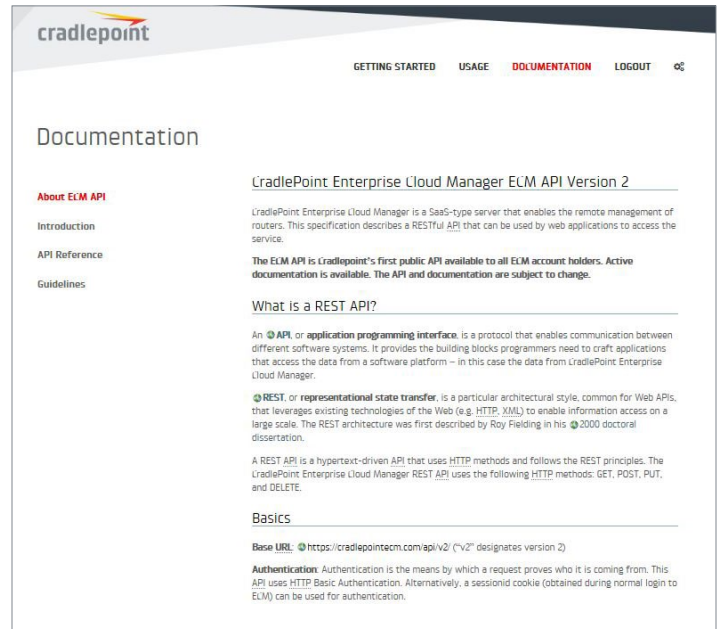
cradlepoint

GETTING STARTED USAGE DOCUMENTATION LOGOUT

Documentation

About ECM API

Introduction

API Reference

Guidelines

CradlePoint Enterprise Cloud Manager ECM API Version 2

CradlePoint Enterprise Cloud Manager is a SaaS-type server that enables the remote management of routers. This specification describes a RESTful API that can be used by web applications to access the service.

The ECM API is Cradlepoint's first public API available to all ECM account holders. Active documentation is available. The API and documentation are subject to change.

What is a REST API?

An API, or application programming interface, is a protocol that enables communication between different software systems. It provides the building blocks programmers need to craft applications that access the data from a software platform – in this case the data from CradlePoint Enterprise Cloud Manager.

REST, or representational state transfer, is a particular architectural style, common for Web APIs, that leverages existing technologies of the Web (e.g. HTTP, XML) to enable information access on a large scale. The REST architecture was first described by Roy Fielding in his 2000 doctoral dissertation.

A REST API is a hypertext-driven API that uses HTTP methods and follows the REST principles. The CradlePoint Enterprise Cloud Manager REST API uses the following HTTP methods: GET, POST, PUT, and DELETE.

Basics

Base URL: https://cradlepointecm.com/api/v2/ ("v2" designates version 2)

Authentication: Authentication is the means by which a request proves who it is coming from. This API uses HTTP Basic Authentication. Alternatively, a sessionid cookie (obtained during normal login to ECM) can be used for authentication.